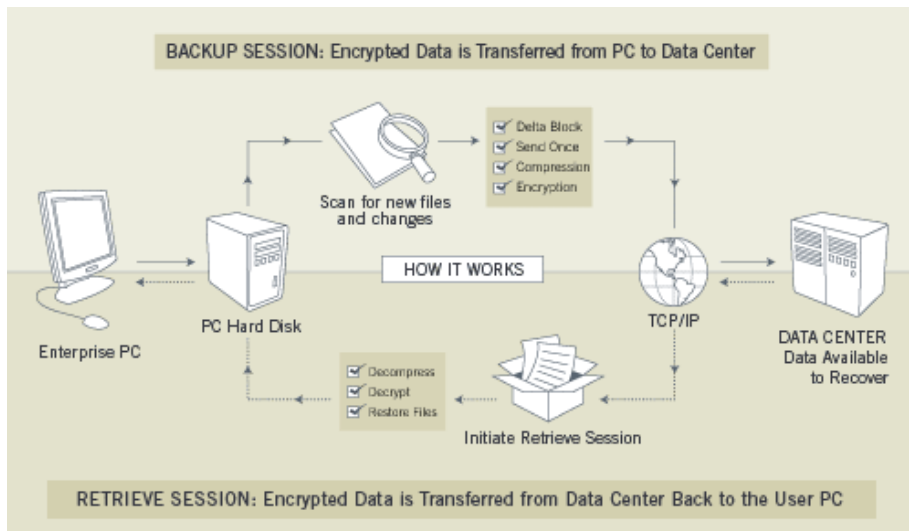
BACKUP SESSION: Encrypted Data is Transferred from PC to Data Center

Scan for new files and changes

Delta Block
Send Once
Compression
Encryption

Enterprise PC

PC Hard Disk

HOW IT WORKS

TCP/IP

DATA CENTER
Data Available to Recover

Decompress
Decrypt
Restore Files

Initiate Retrieve Session

RETRIEVE SESSION: Encrypted Data is Transferred from Data Center Back to the User PC